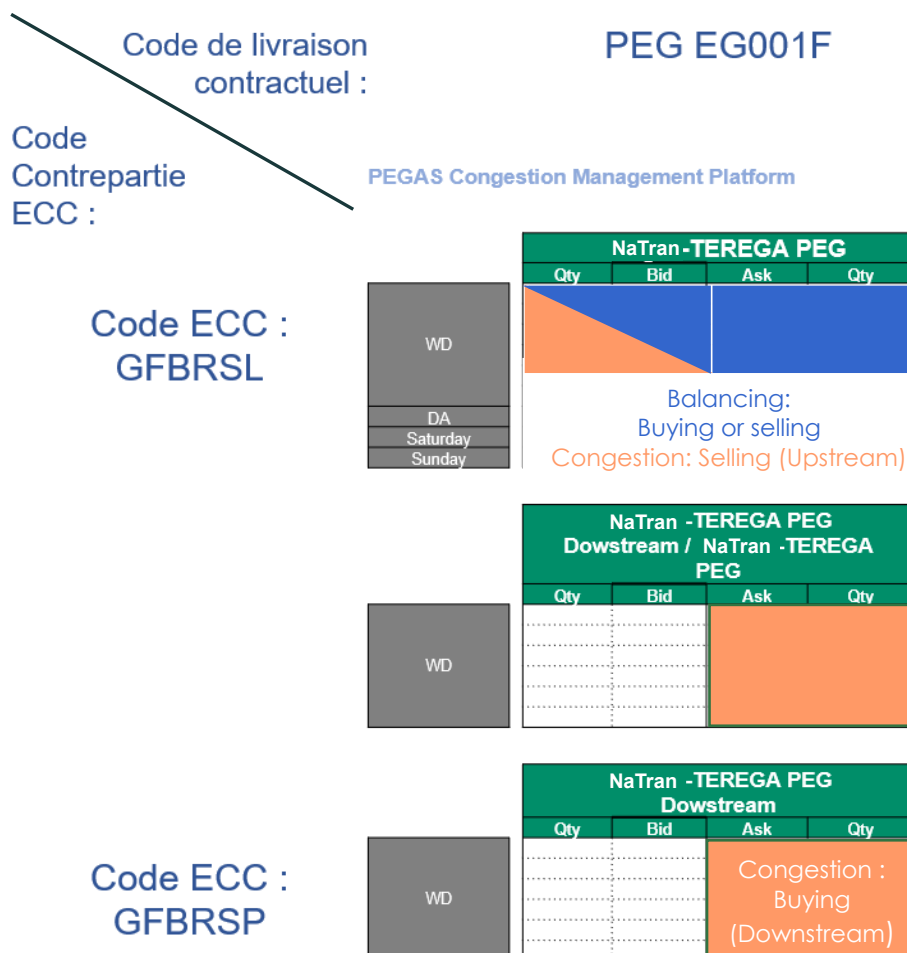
Code de livraison contractuel :

PEG EG001F

Code Contrepartie ECC :

PEGAS Congestion Management Platform

Code ECC : GFBRSL

NaTran-TEREGA PEG

| Qty | Bid | Ask | Qty |
|---|---|---|---|

WD

DA

Saturday

Sunday

Balancing: Buying or selling

Congestion: Selling (Upstream)

NaTran -TEREGA PEG Dowstream / NaTran -TEREGA PEG

| Qty | Bid | Ask | Qty |
|---|---|---|---|

WD

NaTran -TEREGA PEG Dowstream

| Qty | Bid | Ask | Qty |
|---|---|---|---|

Code ECC : GFBRSP

WD

Congestion : Buying (Downstream)